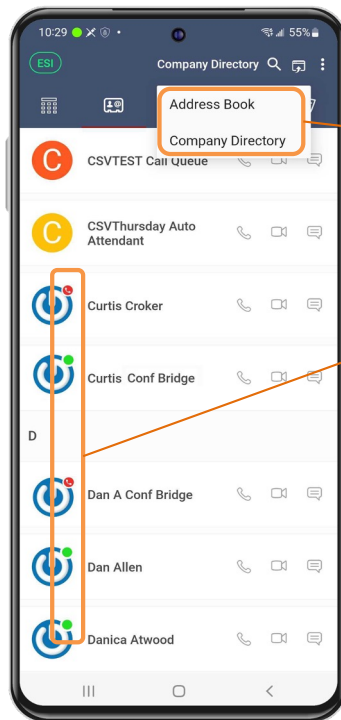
10:29 55%

ESI

Company Directory

Address Book

Company Directory

C CSVTEST Call Queue

C CSVThursday Auto Attendant

Curtis Croker

Curtis Conf Bridge

D

Dan A Conf Bridge

Dan Allen

Danica Atwood